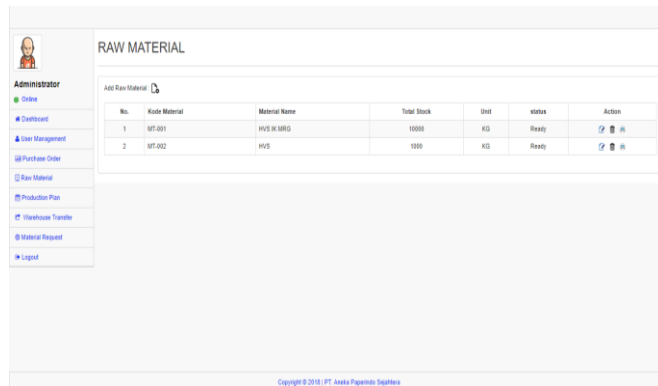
Administrator
Online

Dashboard
User Management
Purchase Order
Raw Material
Production Plan
Warehouse Transfer
Material Request
Logout

RAW MATERIAL

Add Raw Material

| No. | Kode Material | Material Name | Total Stock | Unit | status | Action |
|---|---|---|---|---|---|---|
| 1 | MT-001 | HVS IK MRG | 10000 | KG | Ready | |
| 2 | MT-002 | HVS | 1000 | KG | Ready | |

Copyright © 2018 | PT. Aneka Paperindo Sejahtera